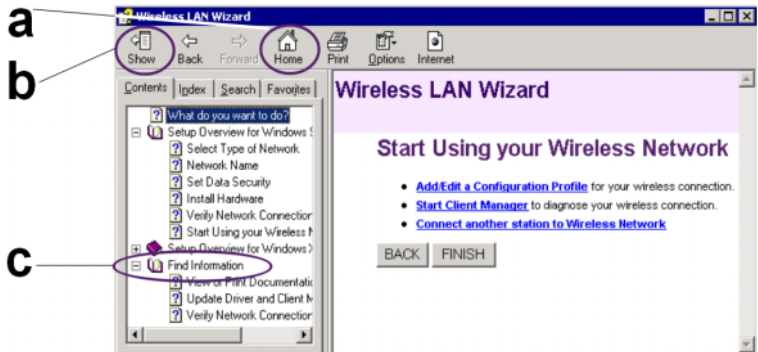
a
Wireless LAN Wizard
b
Show Back Forward Home Print Options Internet
Contents Index Search Favorites
What do you want to do?
Setup Overview for Windows S
Select Type of Network
Network Name
Set Data Security
Install Hardware
Verify Network Connection
Start Using your Wireless N
Setup Overview for Windows X
c
Find Information
View or Print Documentatio
Update Driver and Client M
Verify Network Connection

Wireless LAN Wizard

Start Using your Wireless Network

• Add/Edit a Configuration Profile for your wireless connection.
• Start Client Manager to diagnose your wireless connection.
• Connect another station to Wireless Network

BACK FINISH